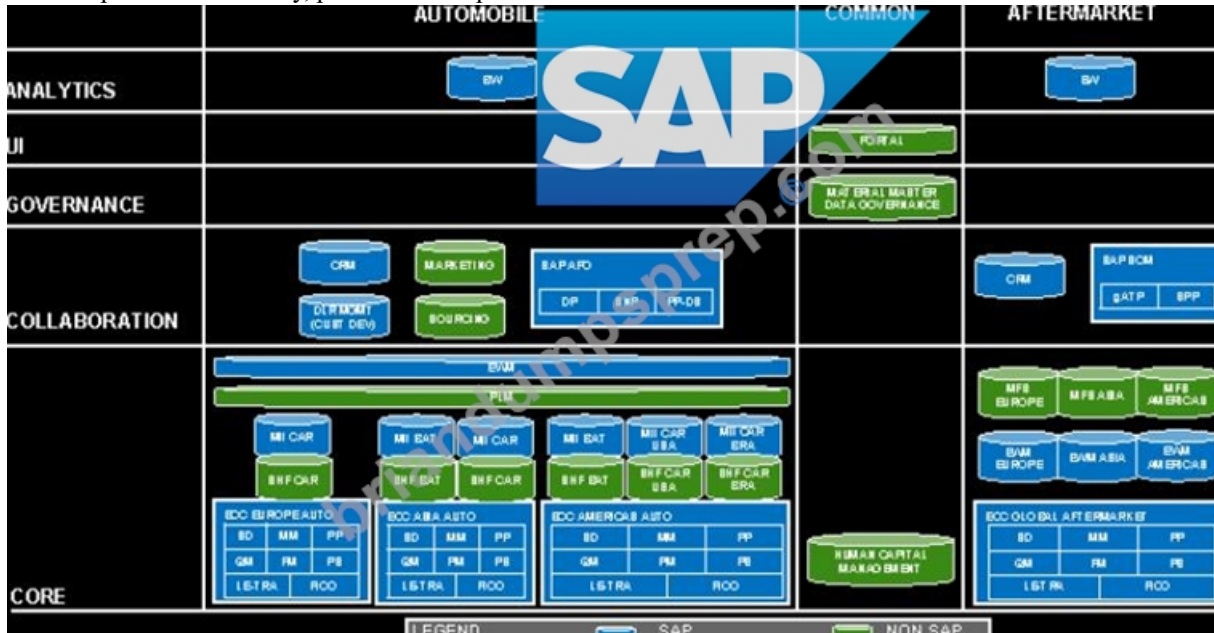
AUTOMOBILE
COMMON
AFTERMARKET

ANALYTICS
BW
BW

UI
PORTAL

GOVERNANCE
MATERIAL MASTER DATA GOVERNANCE

COLLABORATION
CRM
MARKETING
SAP APO
DP
SNP
PP-DS
DEMGMT (CUST DEV)
SOURCING
CRM
SAP SCM
gATP
SPP

CORE
EWM
PLM
MII CAR
MII BAT
MII CAR
MII BAT
MII CAR USA
MII CAR ERA
SHF CAR
SHF BAT
SHF CAR
SHF BAT
SHF CAR USA
SHF CAR ERA
MFB EUROPE
MFB ASIA
MFB AMERICAS
EWM EUROPE
EWM ASIA
EWM AMERICAS

ECC EUROPE AUTO
SD
MM
PP
QM
FM
PS
LE-TRA
RCO

ECC ASIA AUTO
SD
MM
PP
QM
FM
PS
LE-TRA
RCO

ECC AMERICAS AUTO
SD
MM
PP
QM
FM
PS
LE-TRA
RCO

HUMAN CAPITAL MANAGEMENT

ECC GLOBAL AFTERMARKET
SD
MM
PP
QM
FM
PS
LE-TRA
RCO

LEGEND
SAP
NON SAP

SAP
braindumpsprep.com